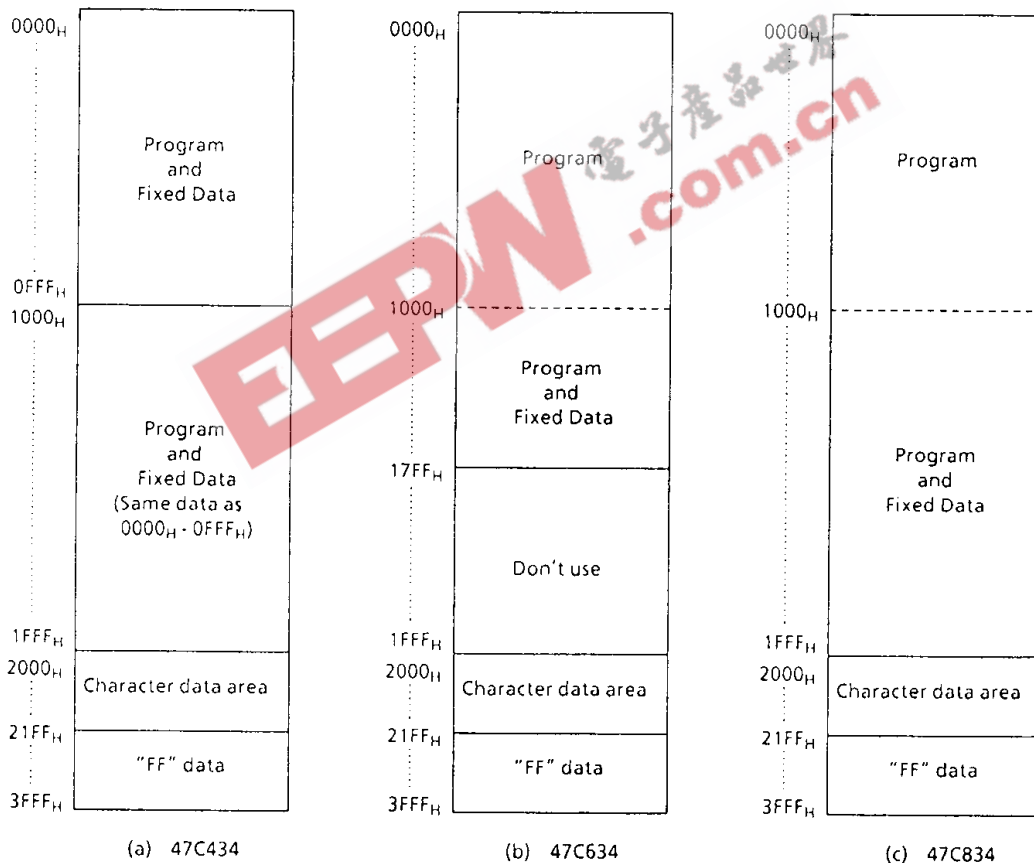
$0000_H$

Program and Fixed Data

$0FFF_H$

$1000_H$

Program and Fixed Data (Same data as $0000_H$ - $0FFF_H$)

$1FFF_H$

$2000_H$

Character data area

$21FF_H$

"FF" data

$3FFF_H$

(a) 47C434

$0000_H$

Program

$1000_H$

Program and Fixed Data

$17FF_H$

Don't use

$1FFF_H$

$2000_H$

Character data area

$21FF_H$

"FF" data

$3FFF_H$

(b) 47C634

$0000_H$

Program

$1000_H$

Program and Fixed Data

$1FFF_H$

$2000_H$

Character data area

$21FF_H$

"FF" data

$3FFF_H$

(c) 47C834

电子产品世界

EEPW .com.cn